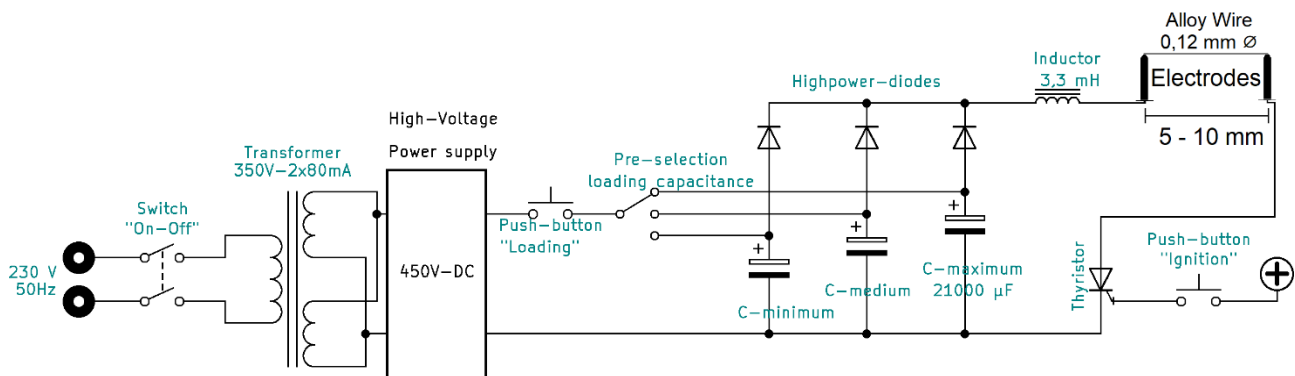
Alloy Wire
0,12 mm Ø

Inductor
3,3 mH

Electrodes

Highpower-diodes

5 - 10 mm

High-Voltage
Power supply

Transformer
350V-2x80mA

Pre-selection
loading capacitance

Switch
"On-Off"

Push-button
"Loading"

230 V
50Hz

450V-DC

+

+

+

Push-button
"Ignition"

Thyristor

C-minimum

C-medium

C-maximum
21000 µF